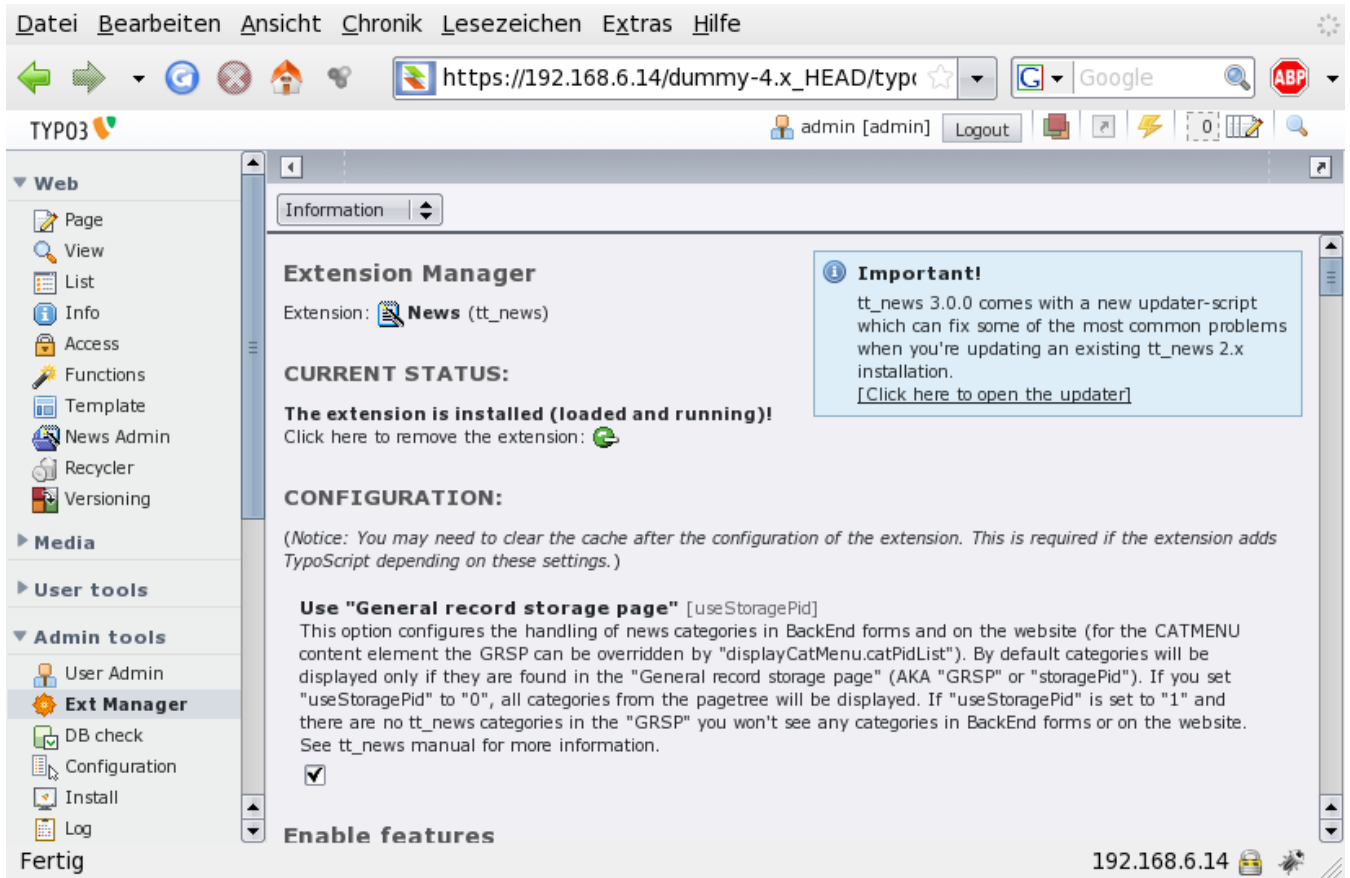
Datei Bearbeiten Ansicht Chronik Lesezeichen Extras Hilfe

https://192.168.6.14/dummy-4.x_HEAD/typ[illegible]

Google

ABP

TYPO3

admin [admin] Logout

0

▼ Web
Page
View
List
Info
Access
Functions
Template
News Admin
Recycler
Versioning
▶ Media
▶ User tools
▼ Admin tools
User Admin
Ext Manager
DB check
Configuration
Install
Log

Information

Extension Manager

Extension: News (tt_news)

Important!
tt_news 3.0.0 comes with a new updater-script which can fix some of the most common problems when you're updating an existing tt_news 2.x installation.
[Click here to open the updater]

CURRENT STATUS:

The extension is installed (loaded and running)!
Click here to remove the extension:

CONFIGURATION:

(Notice: You may need to clear the cache after the configuration of the extension. This is required if the extension adds TypoScript depending on these settings.)

Use "General record storage page" [useStoragePid]
This option configures the handling of news categories in BackEnd forms and on the website (for the CATMENU content element the GRSP can be overridden by "displayCatMenu.catPidList"). By default categories will be displayed only if they are found in the "General record storage page" (AKA "GRSP" or "storagePid"). If you set "useStoragePid" to "0", all categories from the pagetree will be displayed. If "useStoragePid" is set to "1" and there are no tt_news categories in the "GRSP" you won't see any categories in BackEnd forms or on the website. See tt_news manual for more information.

Enable features

Fertig

192.168.6.14